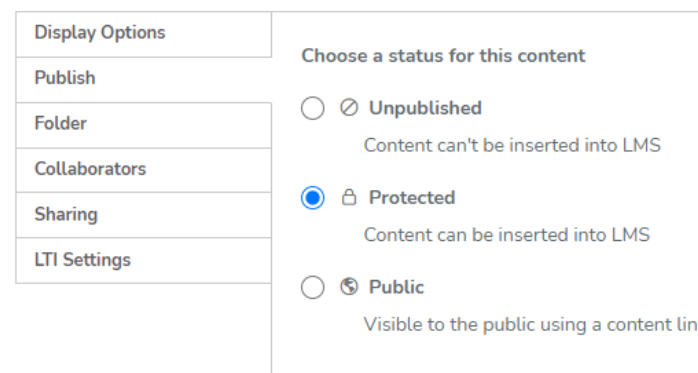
Display Options
Publish
Folder
Collaborators
Sharing
LTI Settings

Choose a status for this content

Unpublished
Content can't be inserted into LMS

Protected
Content can be inserted into LMS

Public
Visible to the public using a content lin